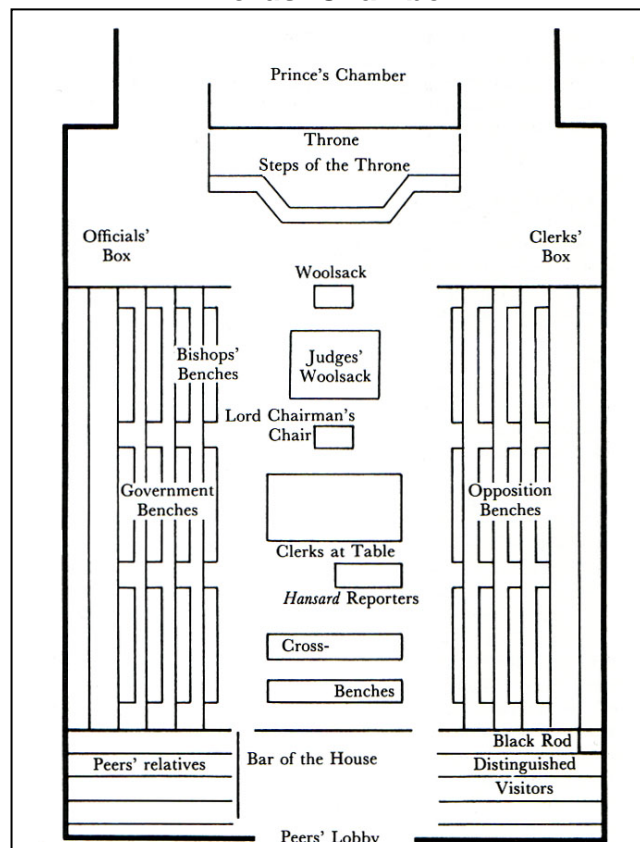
Prince's Chamber

Throne

Steps of the Throne

Officials' Box

Clerks' Box

Woolsack

Bishops' Benches

Judges' Woolsack

Lord Chairman's Chair

Government Benches

Opposition Benches

Clerks at Table

*Hansard* Reporters

Cross-

Benches

Black Rod

Peers' relatives

Bar of the House

Distinguished Visitors

Peers' Lobby